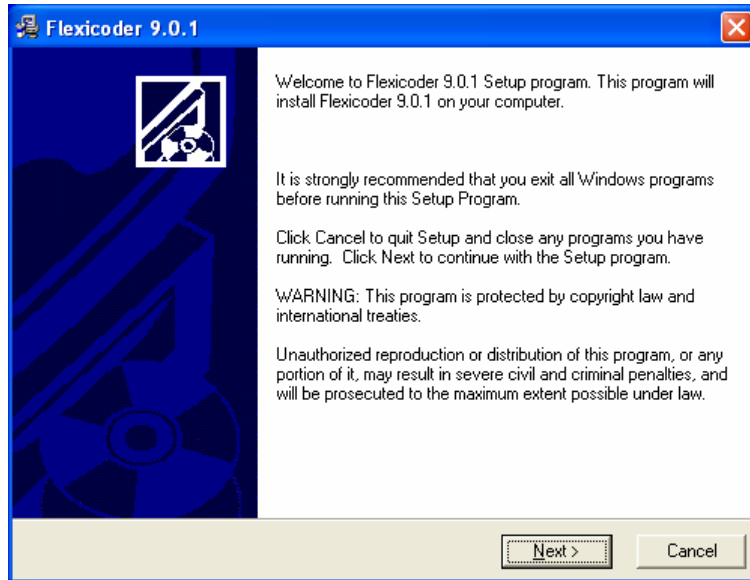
Flexicoder 9.0.1

Welcome to Flexicoder 9.0.1 Setup program. This program will install Flexicoder 9.0.1 on your computer.

It is strongly recommended that you exit all Windows programs before running this Setup Program.

Click Cancel to quit Setup and close any programs you have running. Click Next to continue with the Setup program.

WARNING: This program is protected by copyright law and international treaties.

Unauthorized reproduction or distribution of this program, or any portion of it, may result in severe civil and criminal penalties, and will be prosecuted to the maximum extent possible under law.

Next >

Cancel